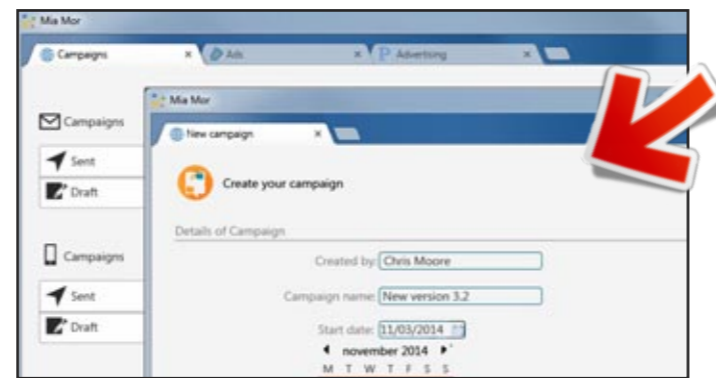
Mia Mor

Campaigns ×

Ads ×

Advertising ×

Campaigns

Sent

Draft

Campaigns

Sent

Draft

Mia Mor

New campaign ×

Create your campaign

Details of Campaign

Created by: Chris Moore

Campaign name: New version 3.2

Start date: 11/03/2014

november 2014

M T W T F S S